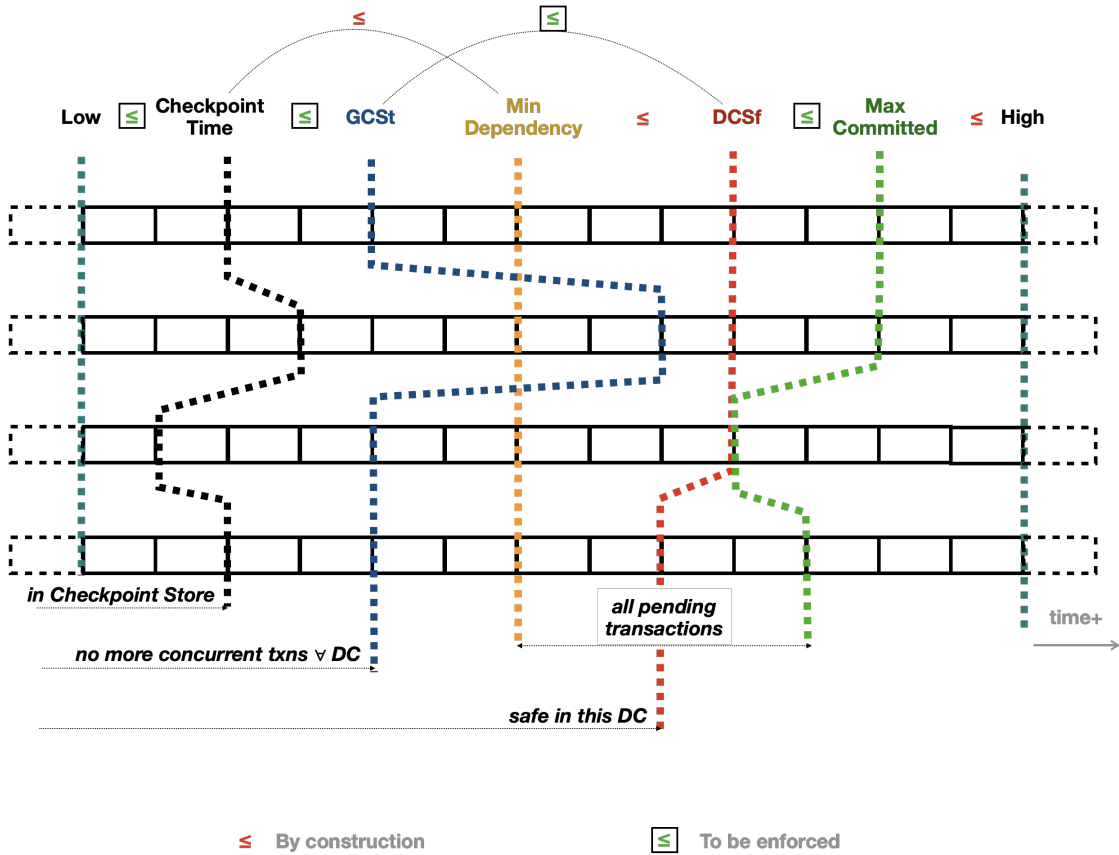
≤ ≤

Low ≤ Checkpoint Time ≤ GCSt Min Dependency ≤ DCSf ≤ Max Committed ≤ High

in Checkpoint Store

no more concurrent txns ∀ DC

all pending transactions

safe in this DC

time+

≤ By construction

≤ To be enforced